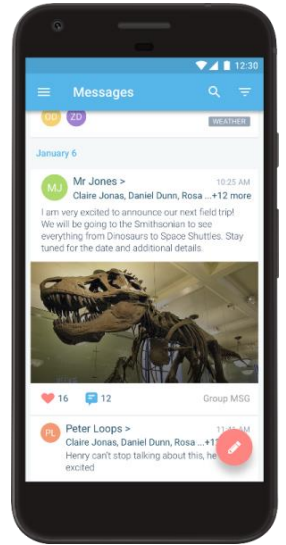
12:30

Messages

GD ZD WEATHER

January 6

MJ Mr Jones >
10:25 AM
Claire Jonas, Daniel Dunn, Rosa ...+12 more
I am very excited to announce our next field trip! We will be going to the Smithsonian to see everything from Dinosaurs to Space Shuttles. Stay tuned for the date and additional details.

16 12 Group MSG

PL Peter Loops >
11:41 AM
Claire Jonas, Daniel Dunn, Rosa ...+1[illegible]
Henry can't stop talking about this, he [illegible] excited